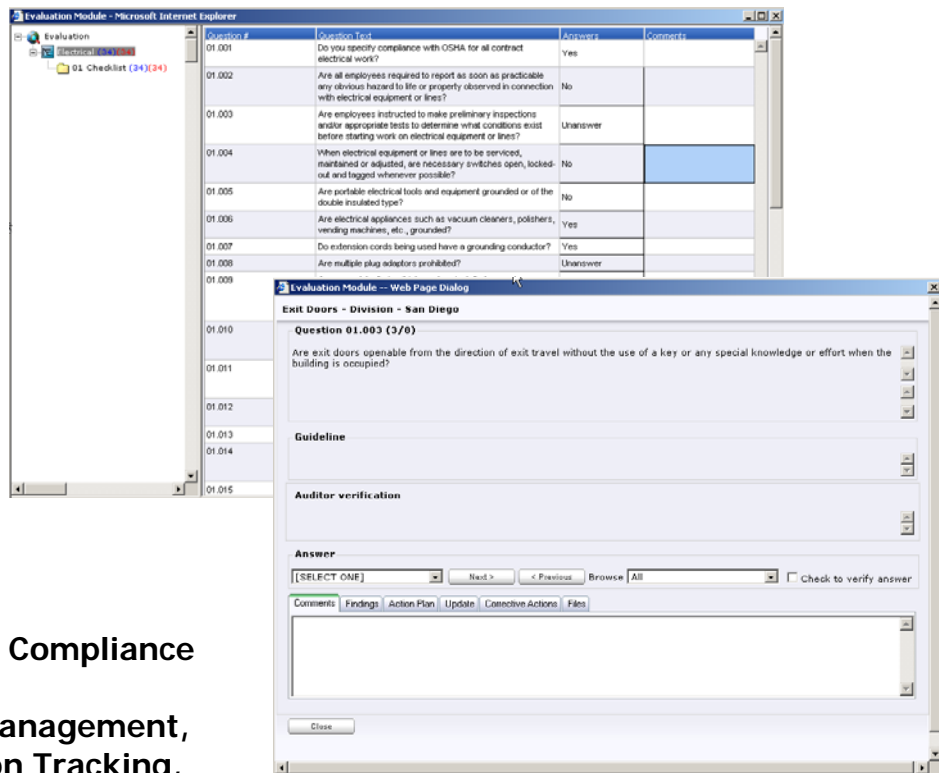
Evaluation Module - Microsoft Internet Explorer

Evaluation
Electrical (34)(34)
01 Checklist (34)(34)

| Question # | Question Text | Answers | Comments |
|---|---|---|---|
| 01.001 | Do you specify compliance with OSHA for all contract electrical work? | Yes | |
| 01.002 | Are all employees required to report as soon as practicable any obvious hazard to life or property observed in connection with electrical equipment or lines? | No | |
| 01.003 | Are employees instructed to make preliminary inspections and/or appropriate tests to determine what conditions exist before starting work on electrical equipment or lines? | Unanswer | |
| 01.004 | When electrical equipment or lines are to be serviced, maintained or adjusted, are necessary switches open, locked-out and tagged whenever possible? | No | |
| 01.005 | Are portable electrical tools and equipment grounded or of the double insulated type? | No | |
| 01.006 | Are electrical appliances such as vacuum cleaners, polishers, vending machines, etc., grounded? | Yes | |
| 01.007 | Do extension cords being used have a grounding conductor? | Yes | |
| 01.008 | Are multiple plug adaptors prohibited? | Unanswer | |
| 01.009 | | | |
| 01.010 | | | |
| 01.011 | | | |
| 01.012 | | | |
| 01.013 | | | |
| 01.014 | | | |
| 01.015 | | | |

Evaluation Module -- Web Page Dialog

Exit Doors - Division - San Diego

Question 01.003 (3/0)

Are exit doors openable from the direction of exit travel without the use of a key or any special knowledge or effort when the building is occupied?

Guideline

Auditor verification

Answer

[SELECT ONE] Next > < Previous Browse All Check to verify answer

Comments Findings Action Plan Update Corrective Actions Files

Close

Compliance

anagement,
on Tracking,